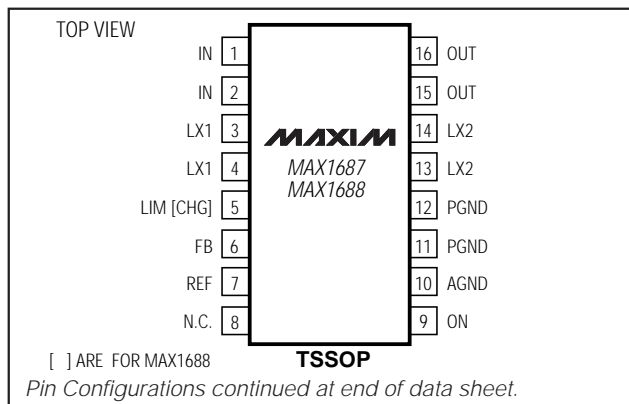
TOP VIEW

IN 1
IN 2
LX1 3
LX1 4
LIM [CHG] 5
FB 6
REF 7
N.C. 8

16 OUT
15 OUT
14 LX2
13 LX2
12 PGND
11 PGND
10 AGND
9 ON

MAXIM
MAX1687
MAX1688

[ ] ARE FOR MAX1688

TSSOP

Pin Configurations continued at end of data sheet.